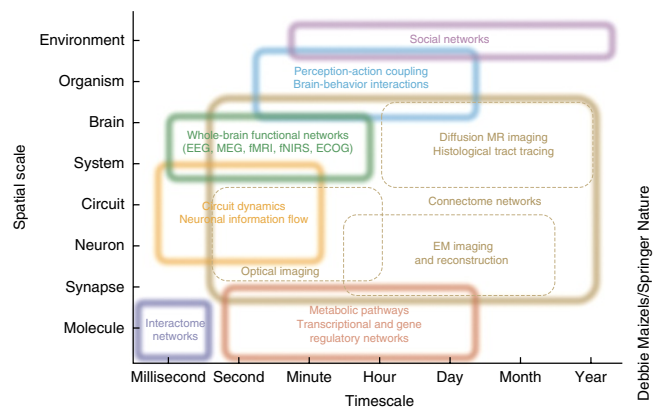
Environment
Organism
Brain
System
Circuit
Neuron
Synapse
Molecule

Spatial scale

Social networks

Perception-action coupling
Brain-behavior interactions

Whole-brain functional networks
(EEG, MEG, fMRI, fNIRS, ECOG)

Diffusion MR imaging
Histological tract tracing

Circuit dynamics
Neuronal information flow

Connectome networks

EM imaging
and reconstruction

Optical imaging

Interactome
networks

Metabolic pathways
Transcriptional and gene
regulatory networks

Millisecond Second Minute Hour Day Month Year

Timescale

Debbie Maizels/Springer Nature